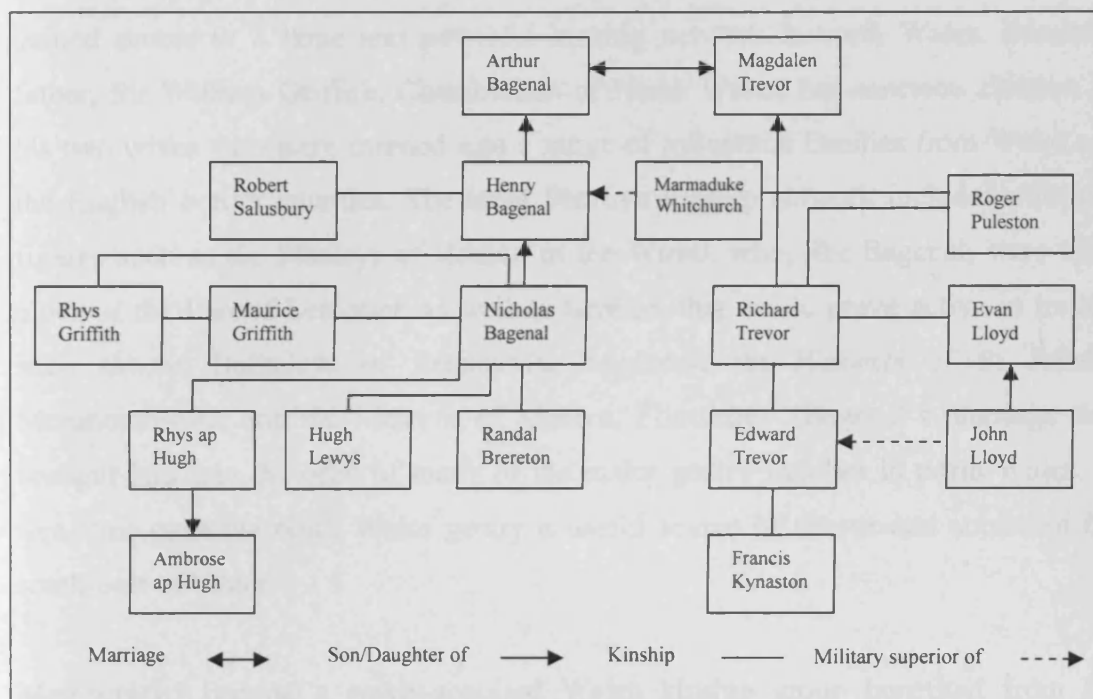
Arthur Bagenal

Magdalen Trevor

Robert Salusbury

Henry Bagenal

Marmaduke Whitchurch

Roger Puleston

Rhys Griffith

Maurice Griffith

Nicholas Bagenal

Richard Trevor

Evan Lloyd

Rhys ap Hugh

Hugh Lewys

Randal Brereton

Edward Trevor

John Lloyd

Ambrose ap Hugh

Francis Kynaston

Marriage ⟷ Son/Daughter of → Kinship — Military superior of - - →